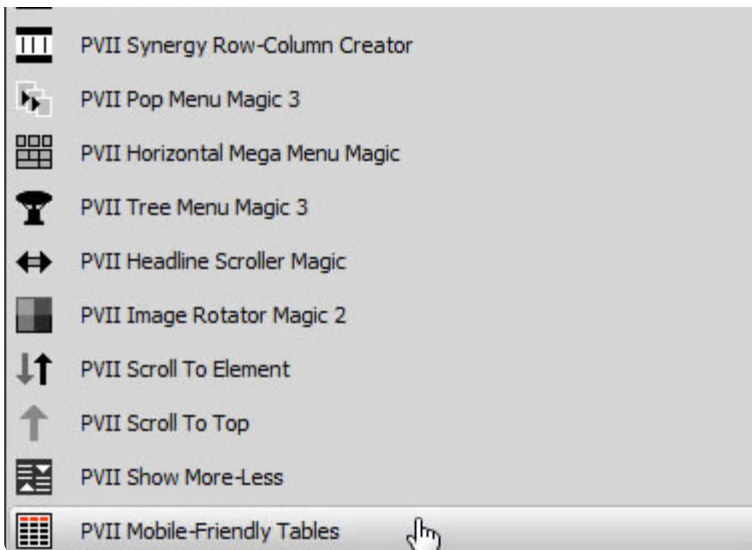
PVII Synergy Row-Column Creator

PVII Pop Menu Magic 3

PVII Horizontal Mega Menu Magic

PVII Tree Menu Magic 3

PVII Headline Scroller Magic

PVII Image Rotator Magic 2

PVII Scroll To Element

PVII Scroll To Top

PVII Show More-Less

PVII Mobile-Friendly Tables